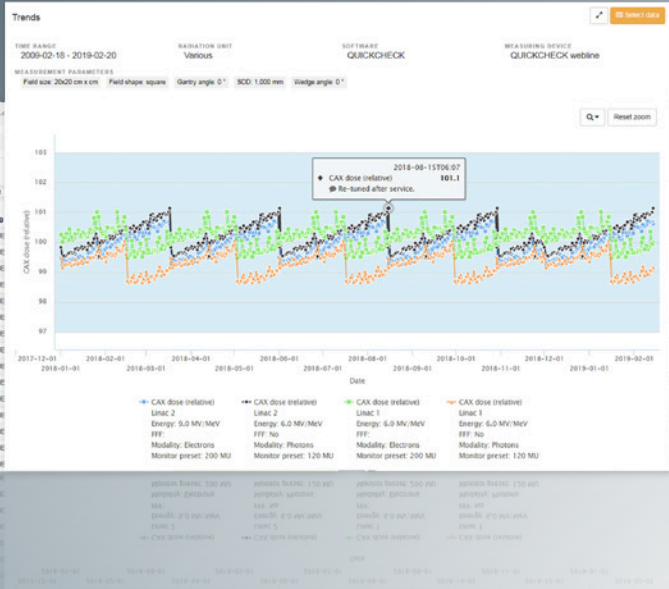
Trends

Select data

TIME RANGE
2009-02-18 - 2019-02-20

RADIATION UNIT
Various

SOFTWARE
QUICKCHECK

MEASURING DEVICE
QUICKCHECK webline

MEASUREMENT PARAMETERS
Field size: 20x20 cm x cm
Field shape: square
Gantry angle: 0 °
SSD: 1,000 mm
Wedge angle: 0 °

Reset zoom

2018-08-15T06:07
CAX dose (relative) 101.1
Re-tuned after service.

103
102
101
100
99
98
97

CAX dose (relative)

2017-12-01
2018-01-01
2018-02-01
2018-03-01
2018-04-01
2018-05-01
2018-06-01
2018-07-01
2018-08-01
2018-09-01
2018-10-01
2018-11-01
2018-12-01
2019-01-01
2019-02-01

Date

CAX dose (relative)
Linac 2
Energy: 9.0 MV/MeV
FFF:
Modality: Electrons
Monitor preset: 200 MU

CAX dose (relative)
Linac 2
Energy: 6.0 MV/MeV
FFF: No
Modality: Photons
Monitor preset: 120 MU

CAX dose (relative)
Linac 1
Energy: 6.0 MV/MeV
FFF:
Modality: Electrons
Monitor preset: 200 MU

CAX dose (relative)
Linac 1
Energy: 6.0 MV/MeV
FFF: No
Modality: Photons
Monitor preset: 120 MU